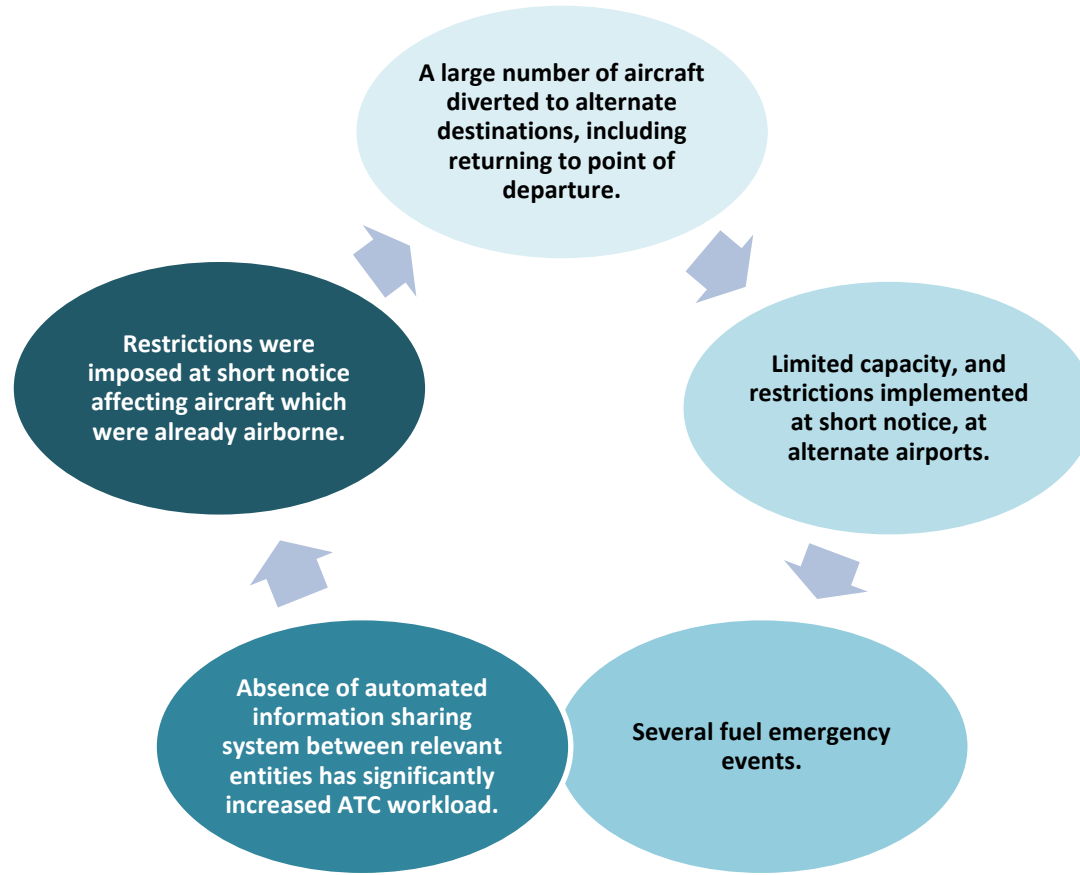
A large number of aircraft diverted to alternate destinations, including returning to point of departure.

Limited capacity, and restrictions implemented at short notice, at alternate airports.

Several fuel emergency events.

Absence of automated information sharing system between relevant entities has significantly increased ATC workload.

Restrictions were imposed at short notice affecting aircraft which were already airborne.